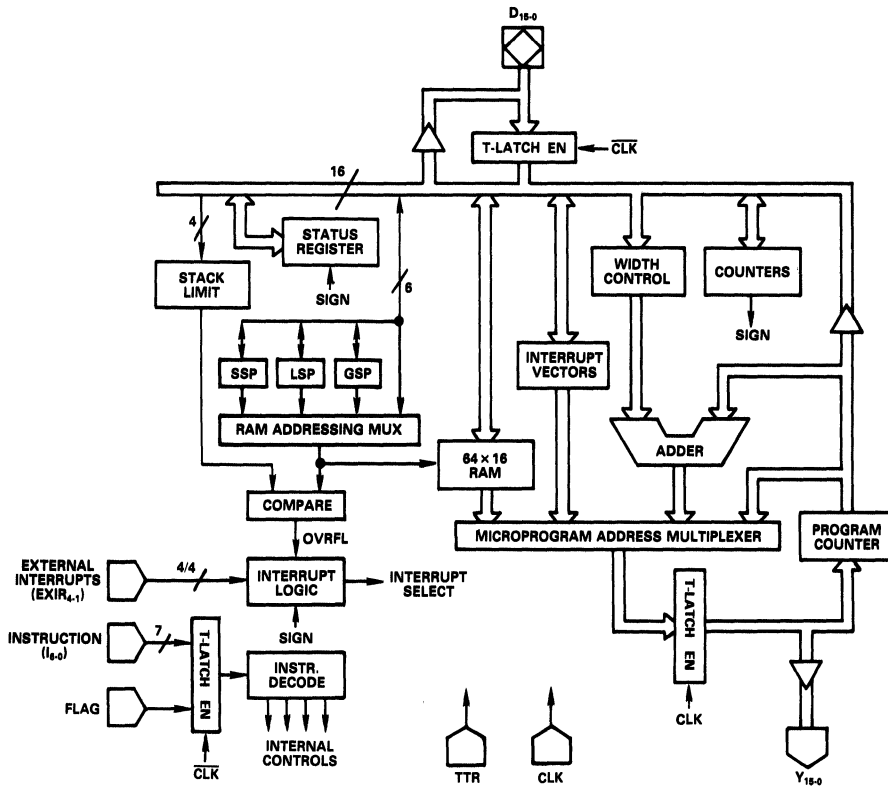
$D_{15-0}$

T-LATCH EN

$\overline{CLK}$

16

4

STATUS REGISTER

SIGN

6

STACK LIMIT

WIDTH CONTROL

COUNTERS

SIGN

SSP

LSP

GSP

INTERRUPT VECTORS

RAM ADDRESSING MUX

ADDER

64 × 16 RAM

COMPARE

MICROPROGRAM ADDRESS MULTIPLEXER

PROGRAM COUNTER

OVRFL

EXTERNAL INTERRUPTS ($EXIR_{4-1}$)

4/4

INTERRUPT LOGIC

INTERRUPT SELECT

INSTRUCTION ($I_{6-0}$)

7

T-LATCH EN

SIGN

T-LATCH EN

FLAG

INSTR. DECODE

CLK

INTERNAL CONTROLS

$\overline{CLK}$

TTR

CLK

$Y_{15-0}$